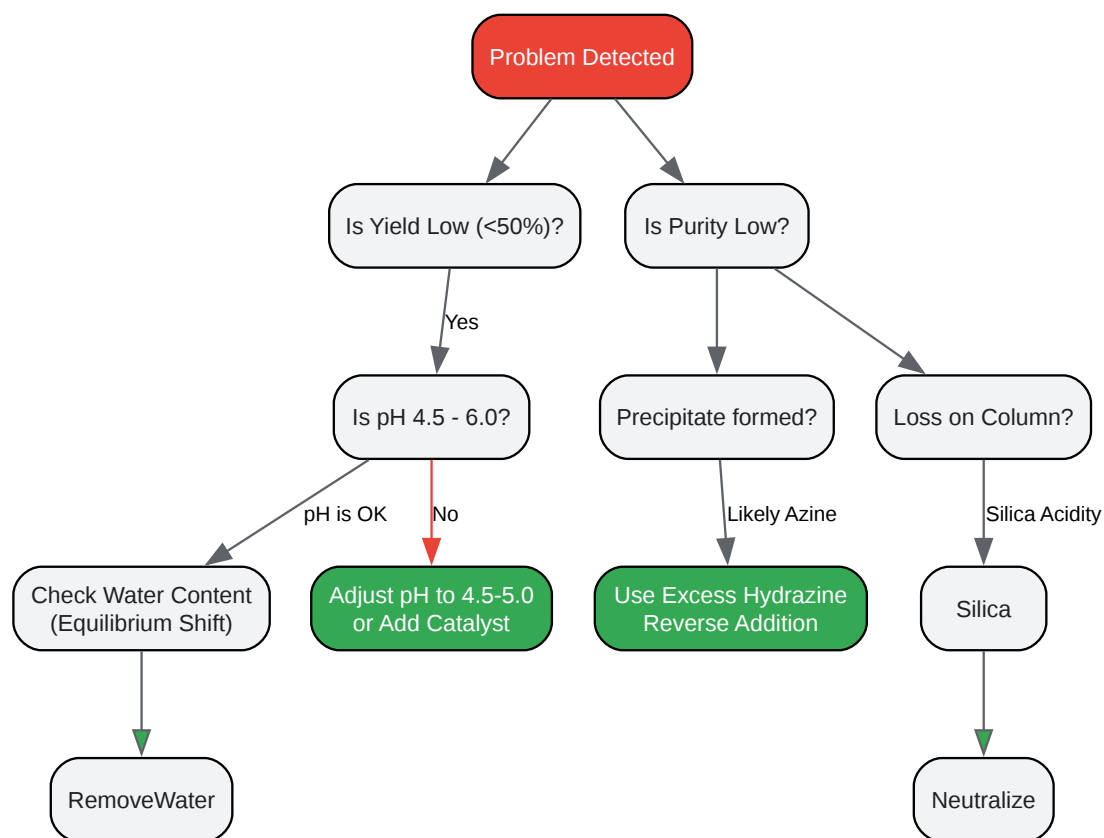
Problem Detected

Is Yield Low (<50%)?

Is Purity Low?

Yes

Is pH 4.5 - 6.0?

Precipitate formed?

Loss on Column?

pH is OK

No

Likely Azine

Silica Acidity

Check Water Content (Equilibrium Shift)

Adjust pH to 4.5-5.0 or Add Catalyst

Use Excess Hydrazine Reverse Addition

Silica

RemoveWater

Neutralize